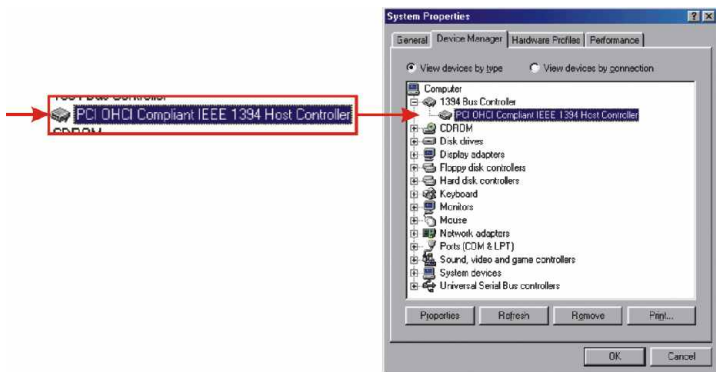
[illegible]
PCI OHCI Compliant IEEE 1394 Host Controller
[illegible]

System Properties
?
X
General
Device Manager
Hardware Profiles
Performance
View devices by type
View devices by connection
Computer
1394 Bus Controller
PCI OHCI Compliant IEEE 1394 Host Controller
CDROM
Disk drives
Display adapters
Floppy disk controllers
Hard disk controllers
Keyboard
Monitors
Mouse
Network adapters
Ports (COM & LPT)
Sound, video and game controllers
System devices
Universal Serial Bus controllers
Properties
Refresh
Remove
Print...
OK
Cancel